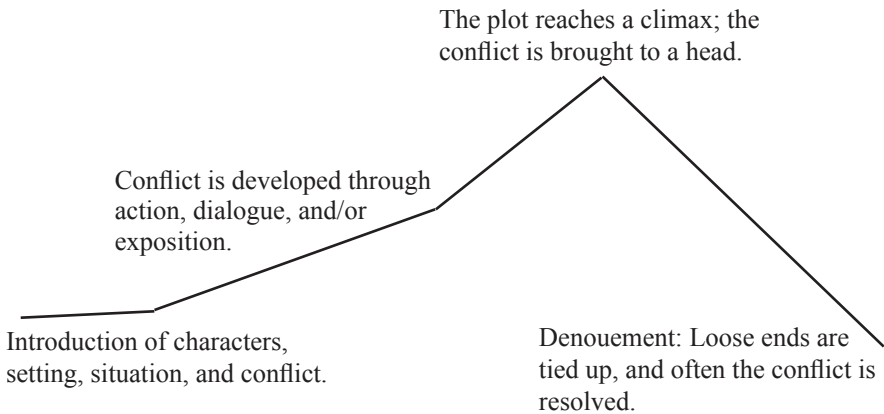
The plot reaches a climax; the conflict is brought to a head.

Conflict is developed through action, dialogue, and/or exposition.

Introduction of characters, setting, situation, and conflict.

Denouement: Loose ends are tied up, and often the conflict is resolved.